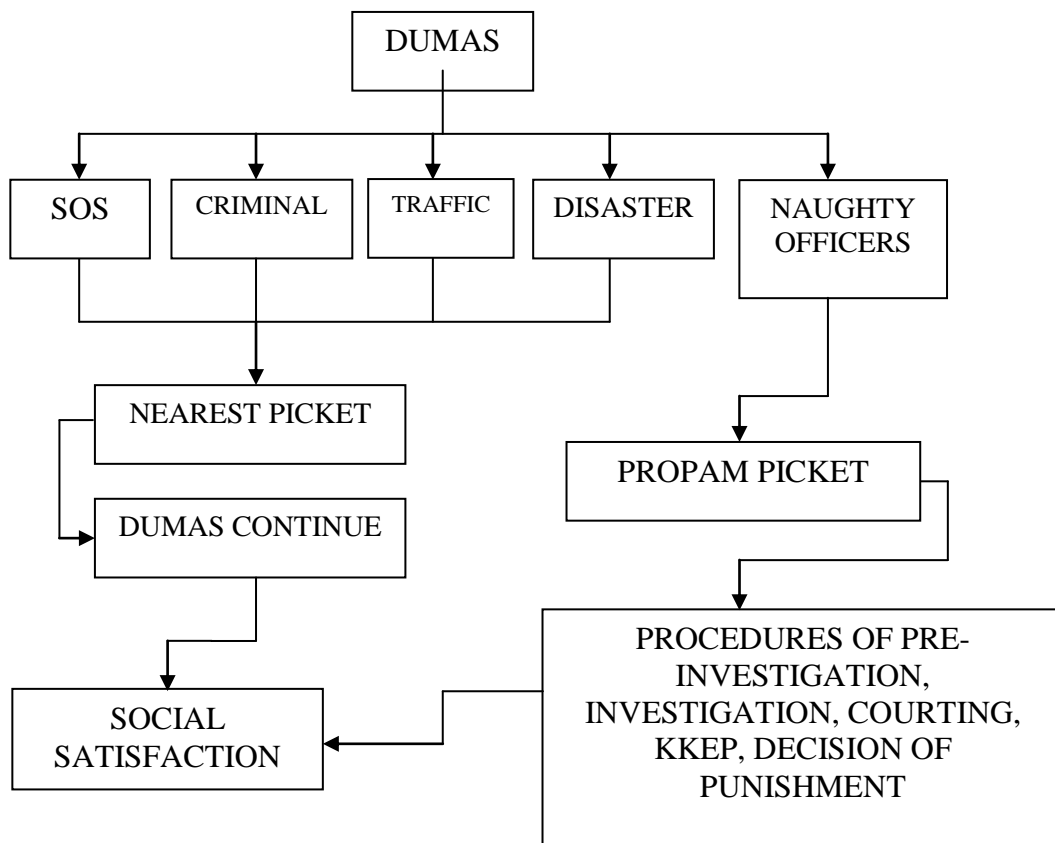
DUMAS

SOS

CRIMINAL

TRAFFIC

DISASTER

NAUGHTY OFFICERS

NEAREST PICKET

DUMAS CONTINUE

PROPAM PICKET

SOCIAL SATISFACTION

PROCEDURES OF PRE-INVESTIGATION, INVESTIGATION, COURTING, KKEP, DECISION OF PUNISHMENT